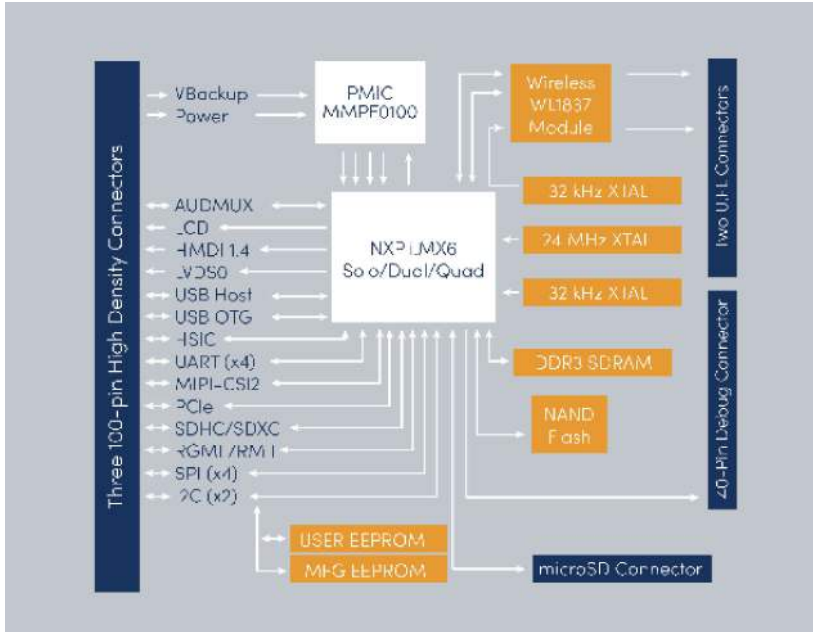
Three 100-pin High Density Connectors

VBackup
Power

PMIC
MMPF0100

Wireless
WL1837
Module

Two U.FL Connectors

32 kHz XTAL

AUDMUX
LCD
HMDI 1.4
LVDS0
USB Host
USB OTG
HSIC
UART (x4)
MIPI-CSI2
PCIe
SDHC/SDXC
RGMII/RMII
SPI (x4)
I2C (x2)

NXP i.MX6
Solo/Dual/Quad

24 MHz XTAL

32 kHz XTAL

20-Pin Debug Connector

DDR3 SDRAM

NAND
Flash

USER EEPROM
MFG EEPROM

microSD Connector